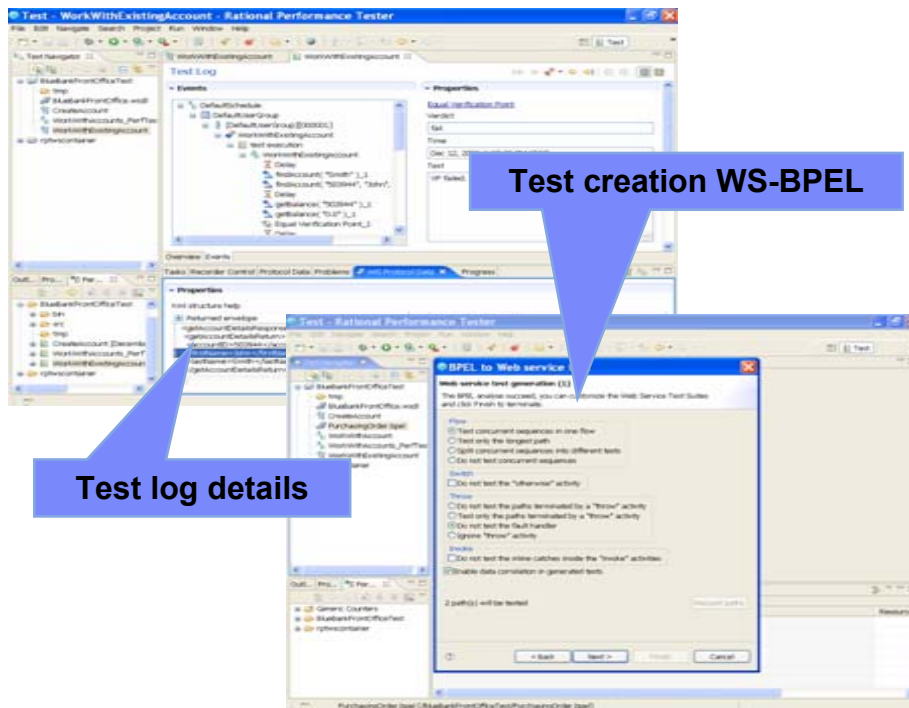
Test - WorkWithExistingAccount - Rational Performance Tester

File Edit Navigate Search Project Run Window Help

Test Navigator

BluebankFrontOfficeTest
tmp
BluebankFrontOffice.wsdl
CreateAccount
WorkWithAccounts_PerfTest
WorkWithExistingAccount
rptwscontainer

WorkWithExistingAccount

Test Log

Events

DefaultSchedule
DefaultUserGroup
[DefaultUserGroup][000001]
WorkWithExistingAccount
Test execution
WorkWithExistingAccount
Delay
findAccount( "Smith" )_1
findAccount( "503944", "John",
Delay
getBalance( "503944" )_1
getBalance( "0.0" )_1
Equal Verification Point_1

Properties

Equal Verification Point
Verdict
fail
Time
Text
VP failed

Overview Events

Tasks Recorder Control Protocol Data Problems WS Protocol Data Progress

Properties

Xml structure help
Returned envelope

Test creation WS-BPEL

Test log details

Test - Rational Performance Tester

BluebankFrontOfficeTest
tmp
BluebankFrontOffice.wsdl
CreateAccount
PurchasingOrder.bpel
WorkWithAccounts
WorkWithAccounts_PerfTest
WorkWithExistingAccount
rptwscontainer

Generic Counters
BluebankFrontOfficeTest
rptwscontainer

BPEL to Web service

Web service test generation (1)

The BPEL analysis succeed, you can customize the Web Service Test Suites and click Finish to terminate.

Flow
Test concurrent sequences in one flow
Test only the longest path
Split concurrent sequences into different tests
Do not test concurrent sequences

Switch
Do not test the "otherwise" activity

Throw
Do not test the paths terminated by a "throw" activity
Test only the paths terminated by a "throw" activity
Do not test the fault handler
Ignore "throw" activity

Invoke
Do not test the inline catches inside the "invoke" activities
Enable data correlation in generated tests

2 path(s) will be tested

< Back Next > Finish Cancel

PurchasingOrder.bpel